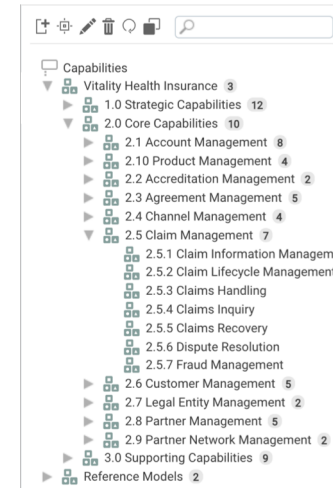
Capabilities
Vitality Health Insurance 3
1.0 Strategic Capabilities 12
2.0 Core Capabilities 10
2.1 Account Management 8
2.10 Product Management 4
2.2 Accreditation Management 2
2.3 Agreement Management 5
2.4 Channel Management 4
2.5 Claim Management 7
2.5.1 Claim Information Managem
2.5.2 Claim Lifecycle Management
2.5.3 Claims Handling
2.5.4 Claims Inquiry
2.5.5 Claims Recovery
2.5.6 Dispute Resolution
2.5.7 Fraud Management
2.6 Customer Management 5
2.7 Legal Entity Management 2
2.8 Partner Management 5
2.9 Partner Network Management 2
3.0 Supporting Capabilities 9
Reference Models 2